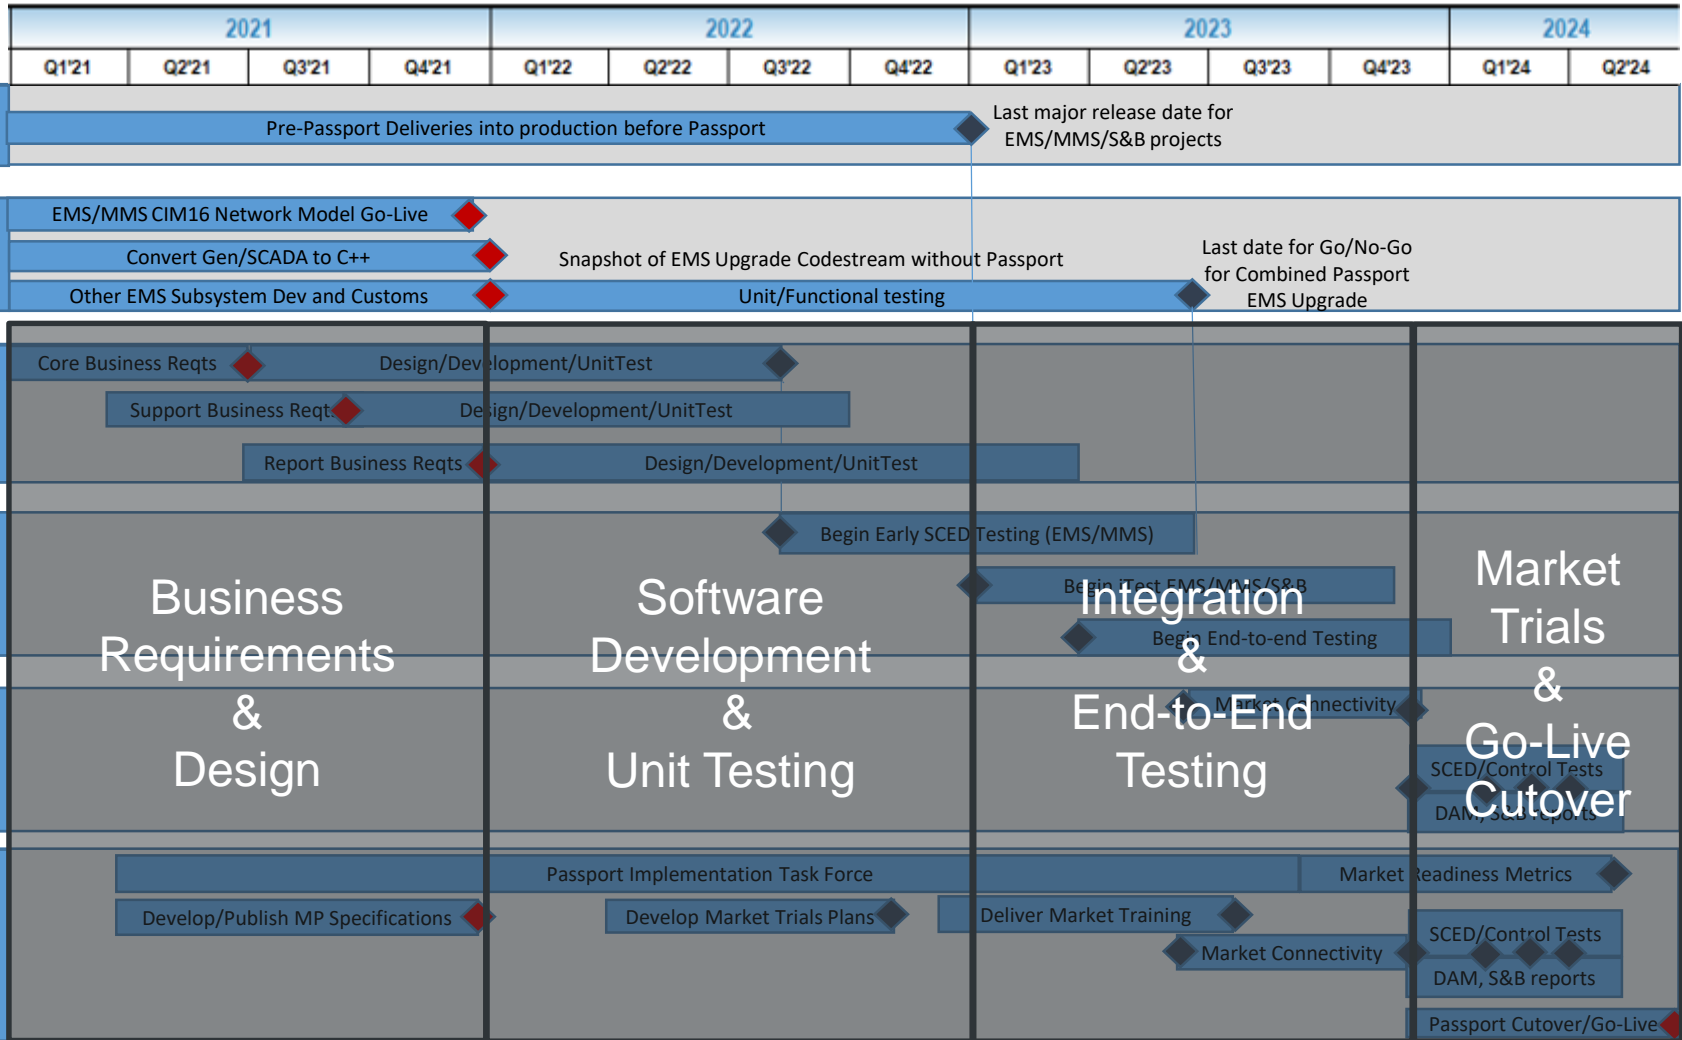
| 2021 | | | | 2022 | | | | 2023 | | | | 2024 | |
|---|---|---|---|---|---|---|---|---|---|---|---|---|---|
| Q1'21 | Q2'21 | Q3'21 | Q4'21 | Q1'22 | Q2'22 | Q3'22 | Q4'22 | Q1'23 | Q2'23 | Q3'23 | Q4'23 | Q1'24 | Q2'24 |

Pre-Passport Deliveries into production before Passport

Last major release date for EMS/MMS/S&B projects

EMS/MMS CIM16 Network Model Go-Live

Convert Gen/SCADA to C++

Snapshot of EMS Upgrade Codestream without Passport

Last date for Go/No-Go for Combined Passport EMS Upgrade

Other EMS Subsystem Dev and Customs

Unit/Functional testing

Core Business Reqts

Design/Development/UnitTest

Support Business Reqts

Design/Development/UnitTest

Report Business Reqts

Design/Development/UnitTest

Begin Early SCED Testing (EMS/MMS)

Begin iTest EMS/MMS/S&B

Begin End-to-end Testing

Market Connectivity

SCED/Control Tests

DAM, S&B reports

Business Requirements & Design

Software Development & Unit Testing

Integration & End-to-End Testing

Market Trials & Go-Live Cutover

Passport Implementation Task Force

Market Readiness Metrics

Develop/Publish MP Specifications

Develop Market Trials Plans

Deliver Market Training

Market Connectivity

SCED/Control Tests

DAM, S&B reports

Passport Cutover/Go-Live